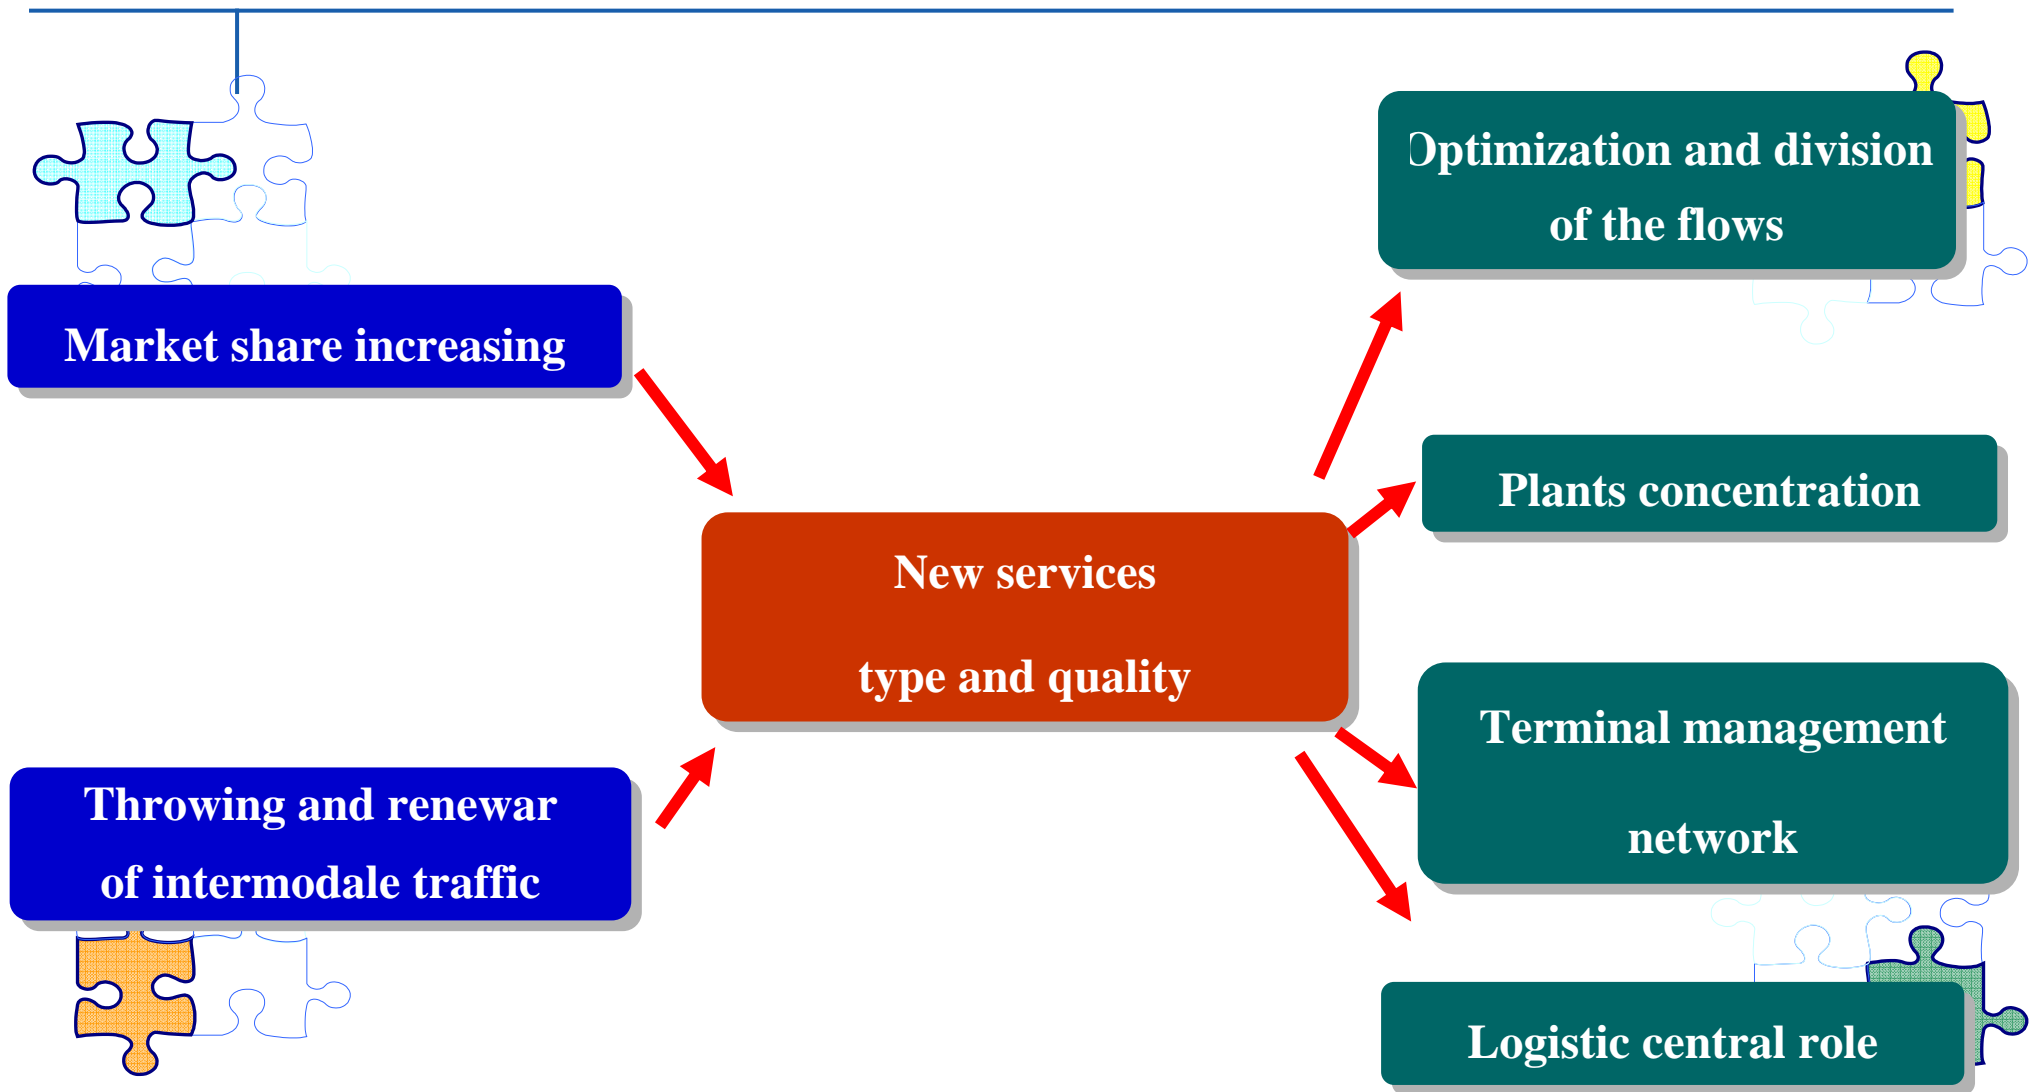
Market share increasing

Throwing and renewar of intermodale traffic

New services

type and quality

Optimization and division of the flows

Plants concentration

Terminal management network

Logistic central role